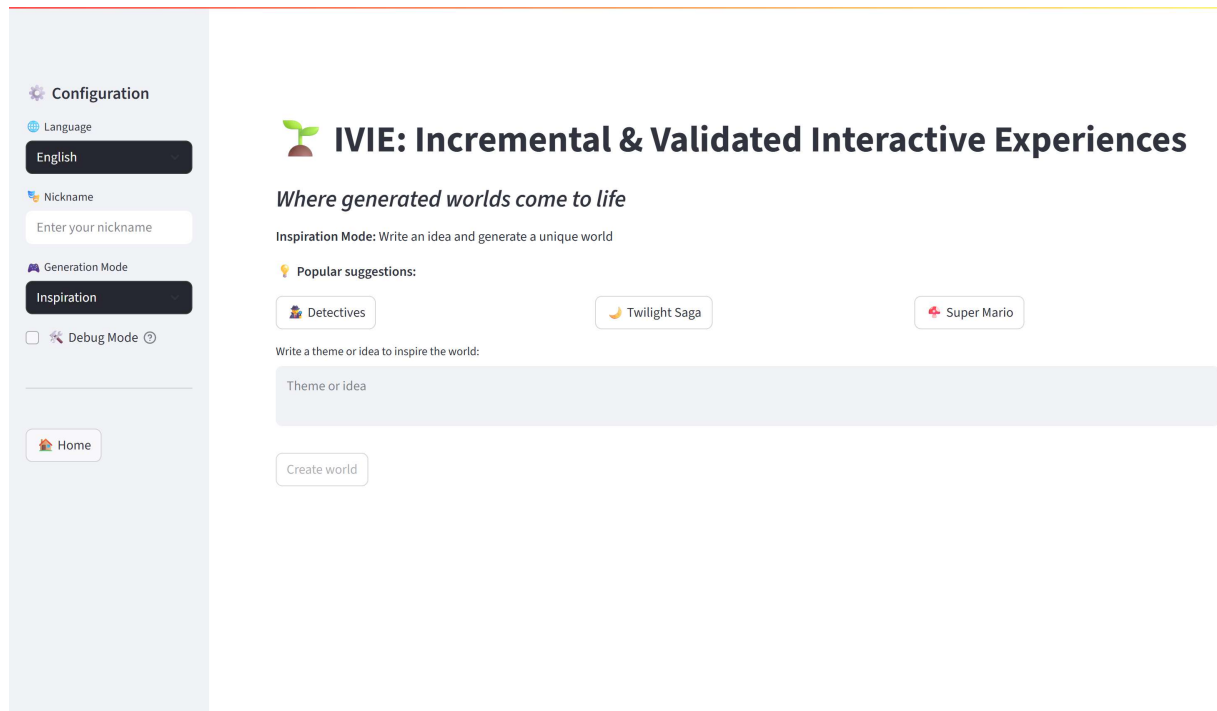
Configuration

Language

English

Nickname

Enter your nickname

Generation Mode

Inspiration

Debug Mode

Home

IVIE: Incremental & Validated Interactive Experiences

*Where generated worlds come to life*

**Inspiration Mode:** Write an idea and generate a unique world

**Popular suggestions:**

Detectives

Twilight Saga

Super Mario

Write a theme or idea to inspire the world:

Theme or idea

Create world